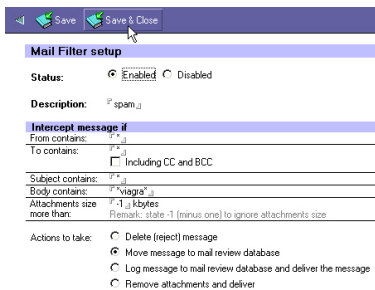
Save Save & Close

Mail Filter setup

Status: Enabled Disabled

Description: spam

Intercept message if

From contains: *

To contains: *

Including CC and BCC

Subject contains: *

Body contains: *viagra*

Attachments size more than: -1 kbytes

Remark: state -1 (minus one) to ignore attachments size

Actions to take: Delete (reject) message

Move message to mail review database

Log message to mail review database and deliver the message

Remove attachments and deliver